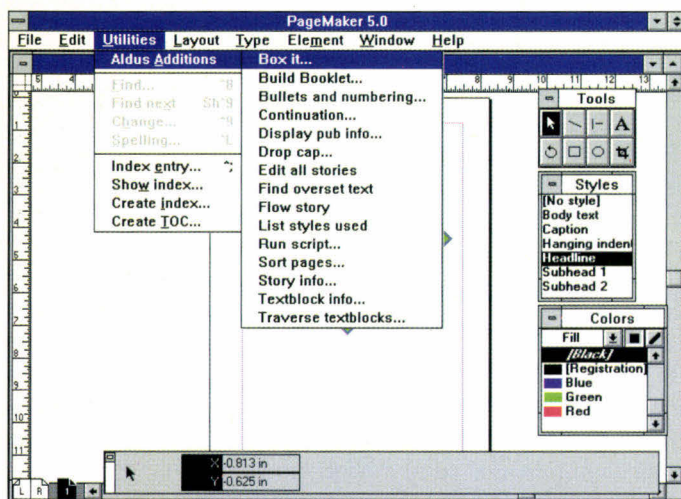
PageMaker 5.0

File Edit Utilities Layout Type Element Window Help

Aldus Additions
Find... ^8
Find next Sh^9
Change... ^9
Spelling... ^L
Index entry... ^;
Show index...
Create index...
Create TOC...

Box it...
Build Booklet...
Bullets and numbering...
Continuation...
Display pub info...
Drop cap...
Edit all stories
Find overset text
Flow story
List styles used
Run script...
Sort pages...
Story info...
Textblock info...
Traverse textblocks...

Tools

Styles
[No style]
Body text
Caption
Hanging indent
Headline
Subhead 1
Subhead 2

Colors
Fill
[Black]
[Registration]
Blue
Green
Red

X 0.813 in
Y 0.625 in

L R 1